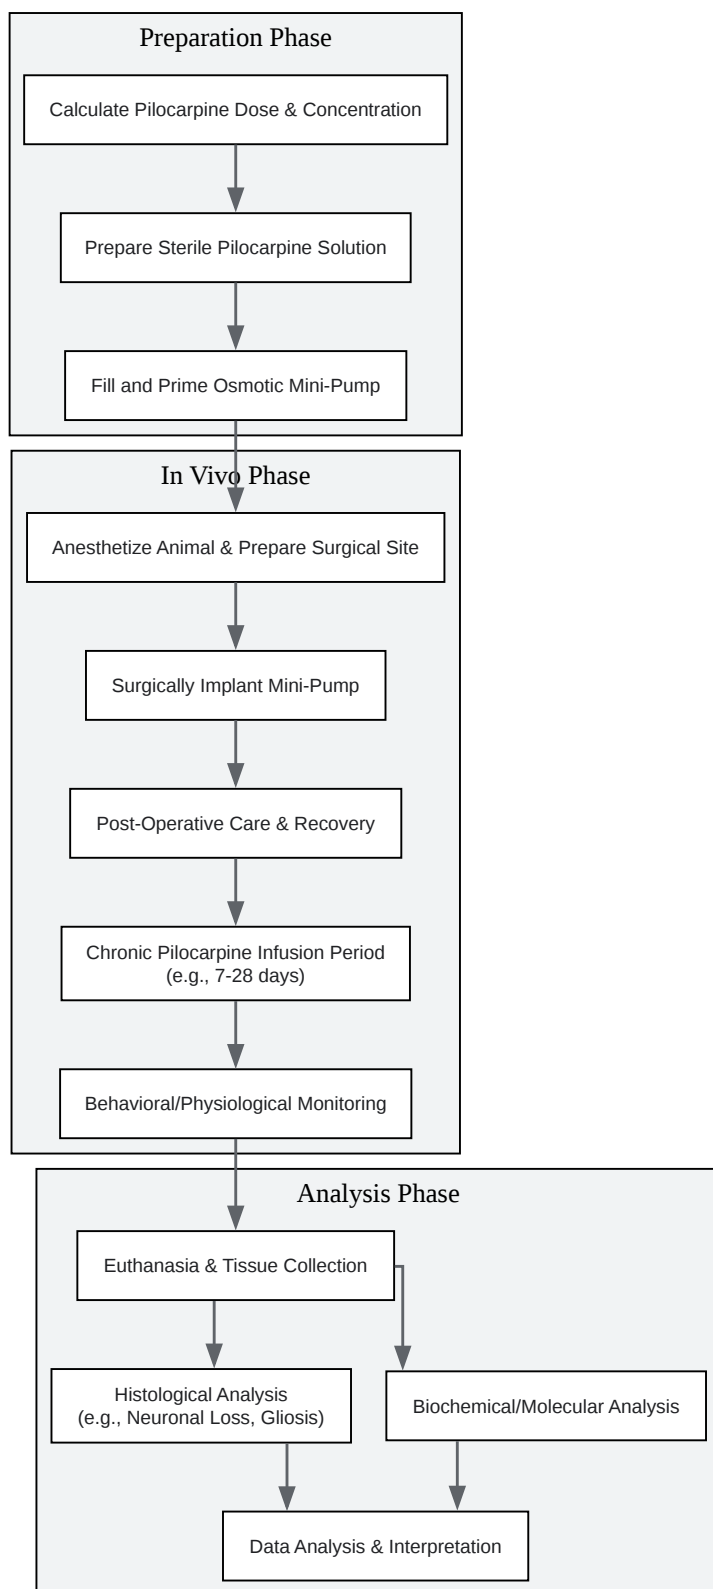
Preparation Phase

Calculate Pilocarpine Dose & Concentration

Prepare Sterile Pilocarpine Solution

Fill and Prime Osmotic Mini-Pump

In Vivo Phase

Anesthetize Animal & Prepare Surgical Site

Surgically Implant Mini-Pump

Post-Operative Care & Recovery

Chronic Pilocarpine Infusion Period (e.g., 7-28 days)

Behavioral/Physiological Monitoring

Analysis Phase

Euthanasia & Tissue Collection

Histological Analysis (e.g., Neuronal Loss, Gliosis)

Biochemical/Molecular Analysis

Data Analysis & Interpretation